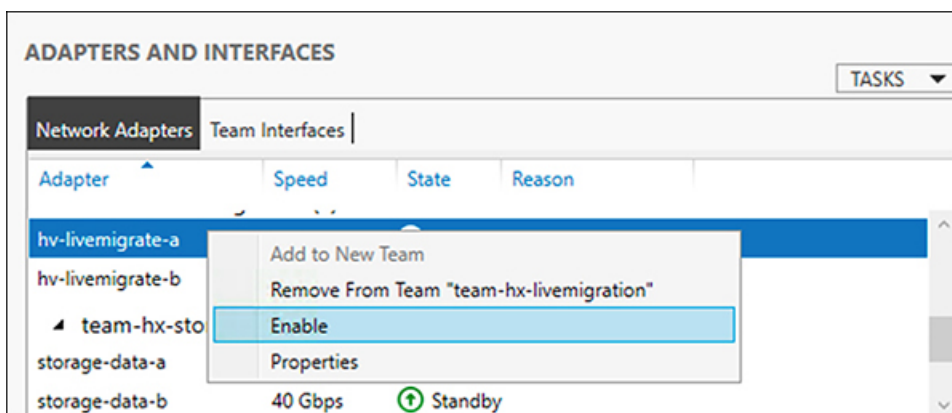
ADAPTERS AND INTERFACES

TASKS ▼

Network Adapters | Team Interfaces

| Adapter | Speed | State | Reason |
|---|---|---|---|
| hv-livemigrate-a | | | |
| hv-livemigrate-b | | | |
| ◢ team-hx-sto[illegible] | | | |
| storage-data-a | | | |
| storage-data-b | 40 Gbps | Standby | |

Add to New Team
Remove From Team "team-hx-livemigration"
Enable
Properties